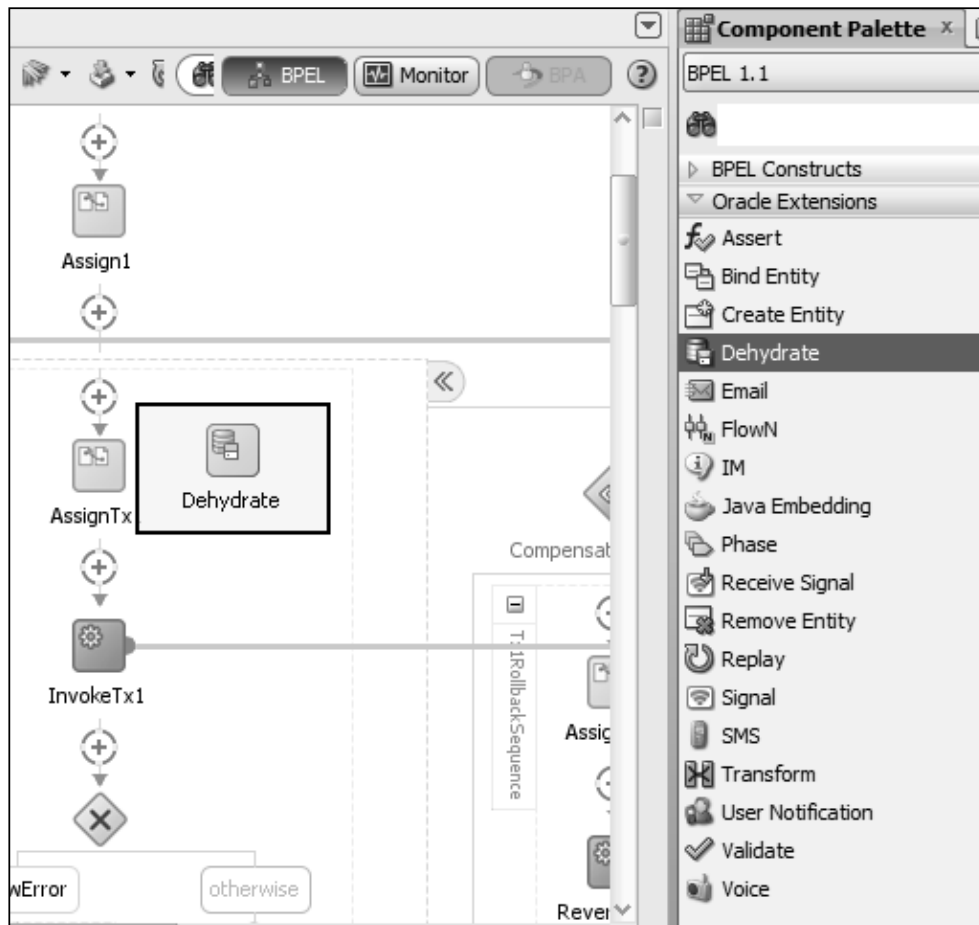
BPEL Monitor BPA

Assign1

AssignTx

Dehydrate

Compensat

T1RollbackSequence

InvokeTx1

Assig

wError

otherwise

Rever

Component Palette

BPEL 1.1

BPEL Constructs

Oracle Extensions

Assert

Bind Entity

Create Entity

Dehydrate

Email

FlowN

IM

Java Embedding

Phase

Receive Signal

Remove Entity

Replay

Signal

SMS

Transform

User Notification

Validate

Voice